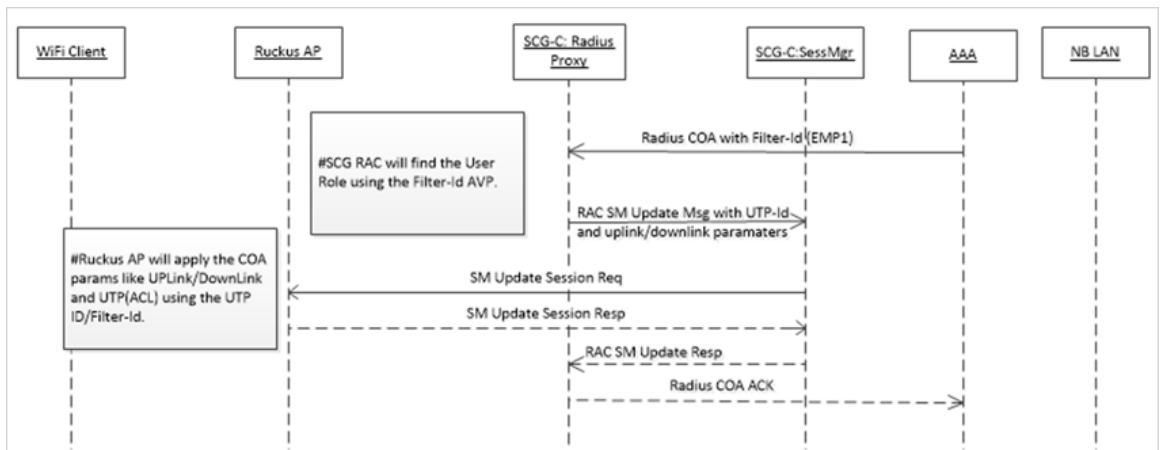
WiFi Client

Ruckus AP

SCG-C: Radius Proxy

SCG-C:SessMgr

AAA

NB LAN

#SCG RAC will find the User Role using the Filter-Id AVP.

Radius COA with Filter-Id (EMP1)

RAC SM Update Msg with UTP-Id and uplink/downlink paramaters

#Ruckus AP will apply the COA params like UPLink/DownLink and UTP(ACL) using the UTP ID/Filter-Id.

SM Update Session Req

SM Update Session Resp

RAC SM Update Resp

Radius COA ACK